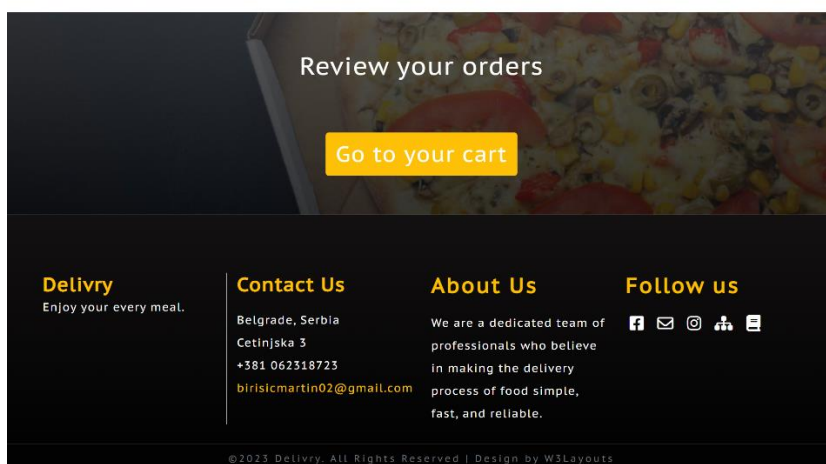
Review your orders

Go to your cart

Delivry
Enjoy your every meal.

Contact Us
Belgrade, Serbia
Cetinjska 3
+381 062318723
birisicmartin02@gmail.com

About Us
We are a dedicated team of professionals who believe in making the delivery process of food simple, fast, and reliable.

Follow us

©2023 Delivry. All Rights Reserved | Design by W3Layouts